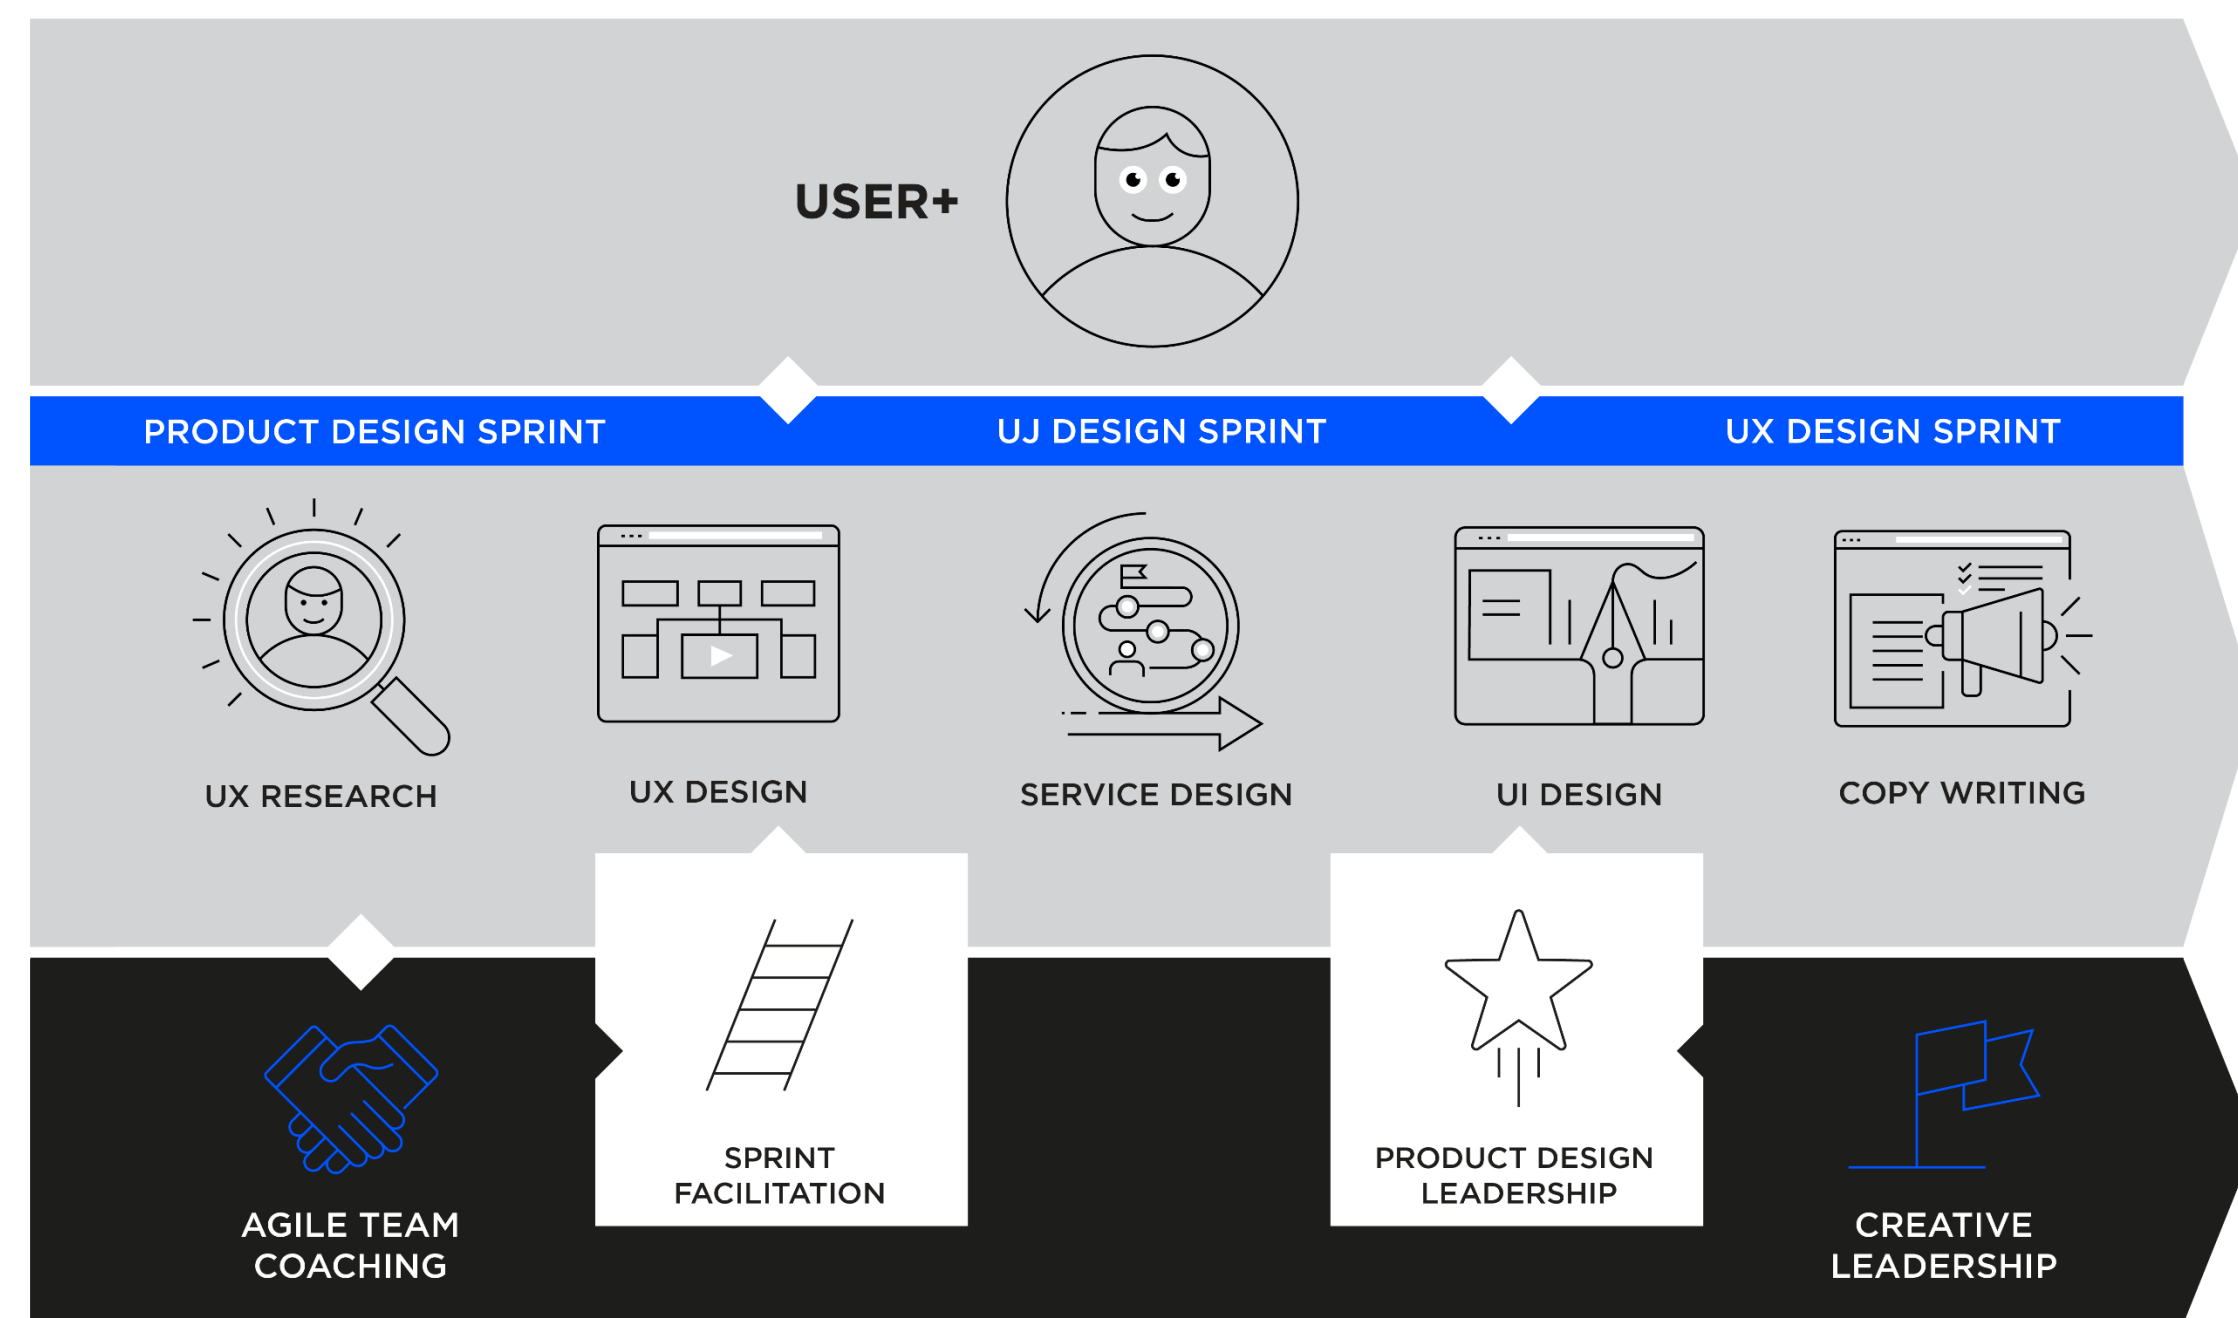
USER+

PRODUCT DESIGN SPRINT
UJ DESIGN SPRINT
UX DESIGN SPRINT

UX RESEARCH
UX DESIGN
SERVICE DESIGN
UI DESIGN
COPY WRITING

AGILE TEAM COACHING
SPRINT FACILITATION
PRODUCT DESIGN LEADERSHIP
CREATIVE LEADERSHIP